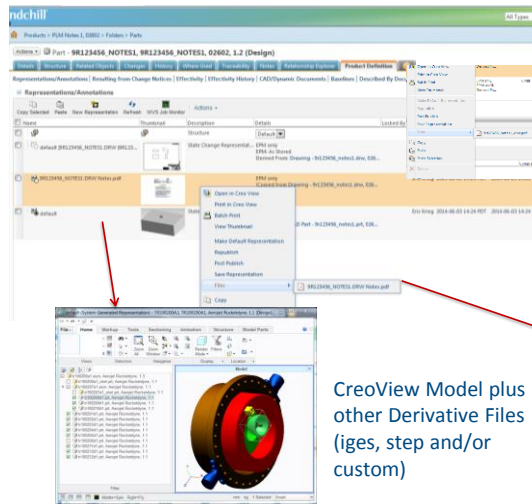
ndchill

Products » PLM Notes 1, 02602 » Folders » Parts

Actions ▾ Part - 9R123456_NOTES1, 9R123456_NOTES1, 02602, 1.2 (Design)

Details | Structure | Related Objects | Changes | History | Where Used | Traceability | Notes | Relationship Explorer | Product Definition

Representations/Annotations | Resulting from Change Notices | Effectivity | Effectivity History | CAD/Dynamic Documents | Baselines | Described By Doc

Representations/Annotations

Copy Selected | Paste | New Representation | Refresh | WVS Job Monitor | Actions ▾

| Name | Thumbnail | Description | Details | Listed By |
|---|---|---|---|---|
| | | Structure | Default | |
| default_9R123456_NOTES1.DRW 9R123... | | State Change Representat... | EPM only EPM As Stored Derived From Drawing - 9r123456_notes1.drw, 026... | |
| 9R123456_NOTES1.DRW Notes.pdf | | | EPM only (Copied from Drawing - 9r123456_notes1.drw, 026... | |
| default | | State | ...D Part - 9R123456_notes1.prt, 026... | Eric Krieg 2014-06-03 14:24 PDT 2014-06-03 14:24 |

Open in Creo View
Print in Creo View
Batch Print
View Thumbnail
Make Default Representation
Republish
Post Publish
Save Representation
Files
Copy

9R123456_NOTES1.DRW Notes.pdf

CreoView Model plus other Derivative Files (iges, step and/or custom)